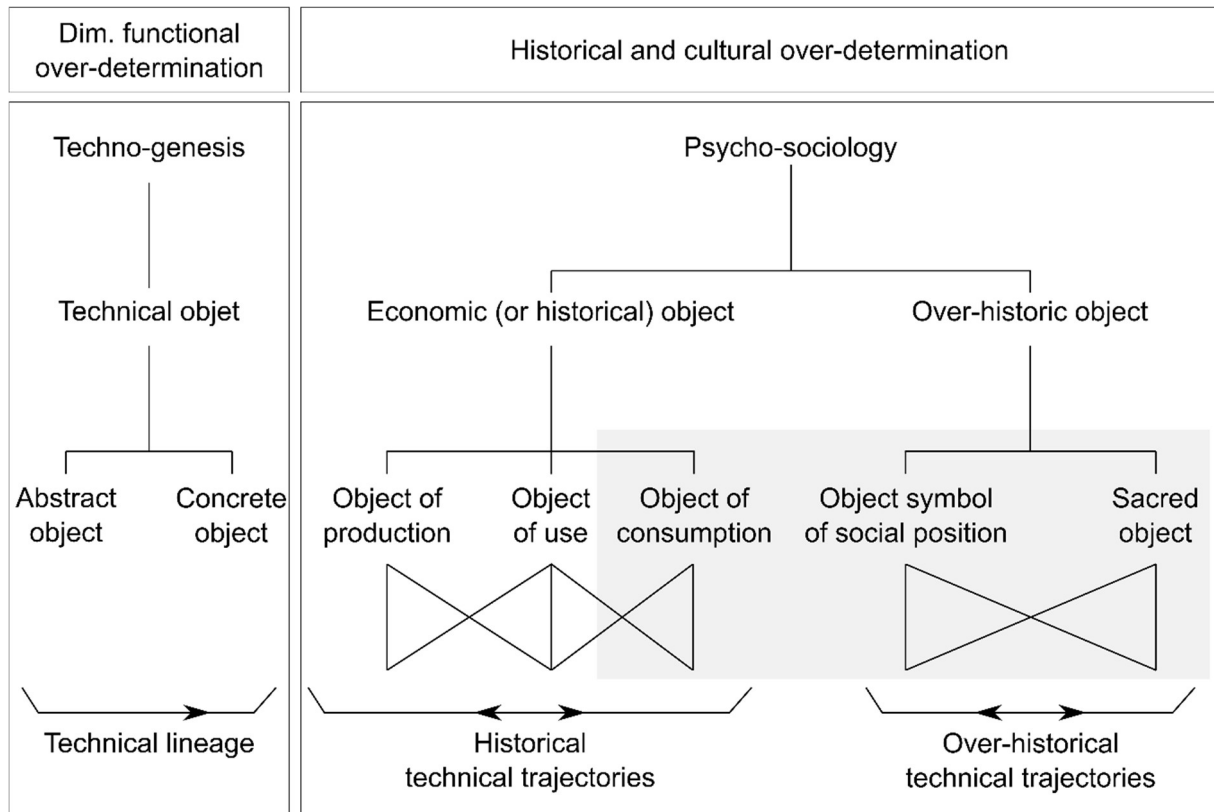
Dim. functional over-determination

Historical and cultural over-determination

Techno-genesis

Technical objet

Abstract object

Concrete object

Technical lineage

Psycho-sociology

Economic (or historical) object

Over-historic object

Object of production

Object of use

Object of consumption

Object symbol of social position

Sacred object

Historical technical trajectories

Over-historical technical trajectories